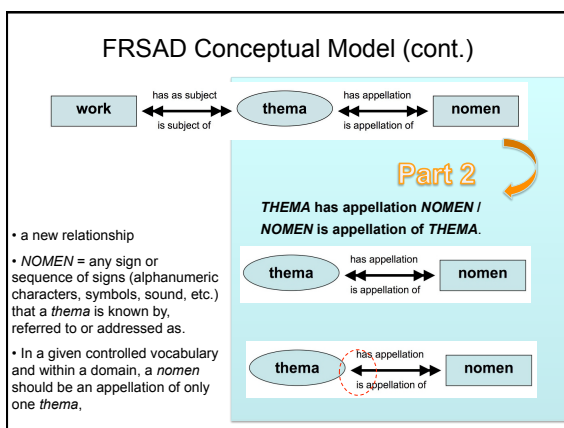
FRSAD Conceptual Model (cont.)

work

has as subject

is subject of

thema

has appellation

is appellation of

nomen

Part 2

*THEMA* has appellation *NOMEN* / *NOMEN* is appellation of *THEMA*.

• a new relationship

• *NOMEN* = any sign or sequence of signs (alphanumeric characters, symbols, sound, etc.) that a *thema* is known by, referred to or addressed as.

• In a given controlled vocabulary and within a domain, a *nomen* should be an appellation of only one *thema*,

thema

has appellation

is appellation of

nomen

thema

has appellation

is appellation of

nomen